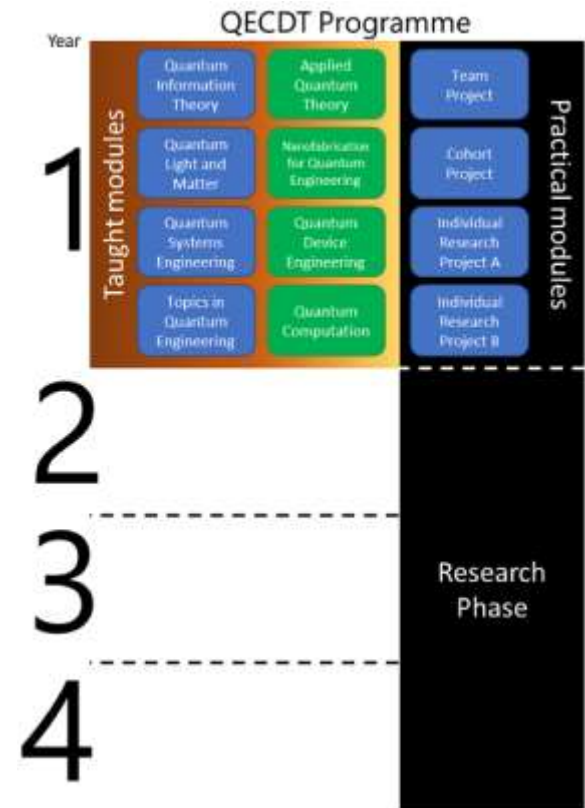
QECDT Programme

Year

1

Taught modules

Quantum Information Theory

Applied Quantum Theory

Quantum Light and Matter

Nanofabrication for Quantum Engineering

Quantum Systems Engineering

Quantum Device Engineering

Topics in Quantum Engineering

Quantum Computation

Team Project

Cohort Project

Individual Research Project A

Individual Research Project B

Practical modules

2

3

4

Research Phase